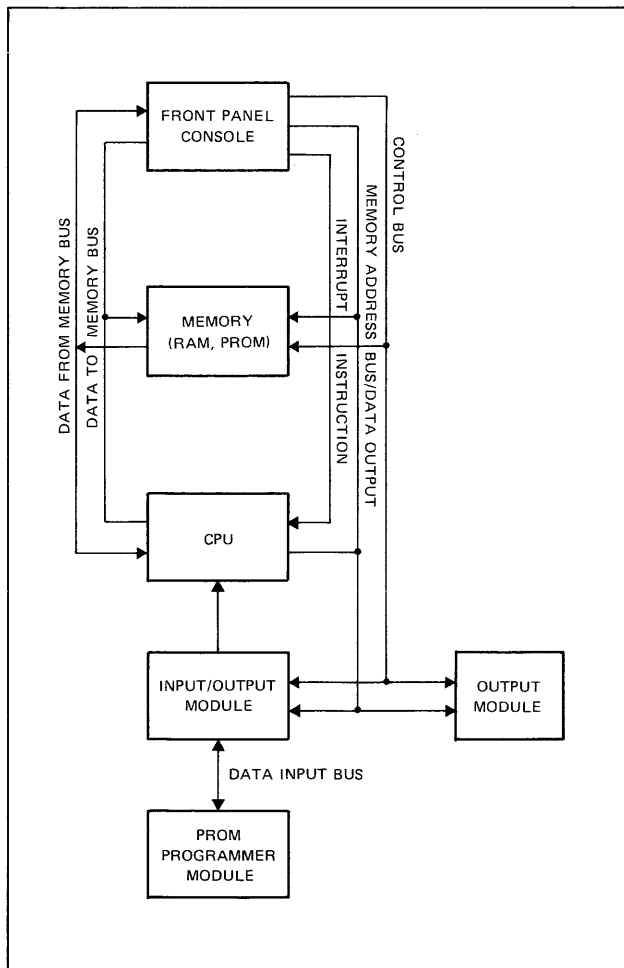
FRONT PANEL CONSOLE

DATA FROM MEMORY BUS

DATA TO MEMORY BUS

INTERRUPT INSTRUCTION

MEMORY ADDRESS BUS/DATA OUTPUT

CONTROL BUS

MEMORY (RAM, PROM)

CPU

INPUT/OUTPUT MODULE

OUTPUT MODULE

DATA INPUT BUS

PROM PROGRAMMER MODULE